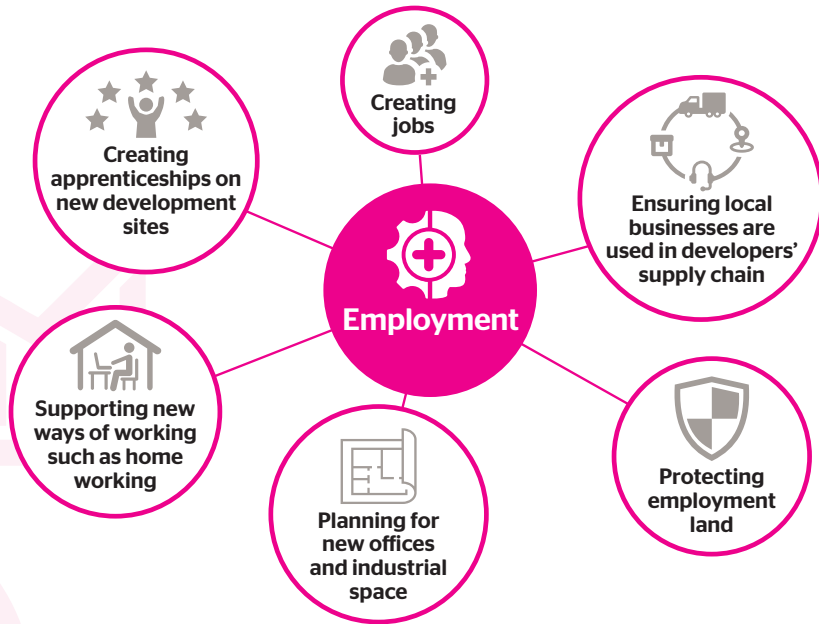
Creating jobs

Creating apprenticeships on new development sites

Ensuring local businesses are used in developers' supply chain

Employment

Supporting new ways of working such as home working

Protecting employment land

Planning for new offices and industrial space